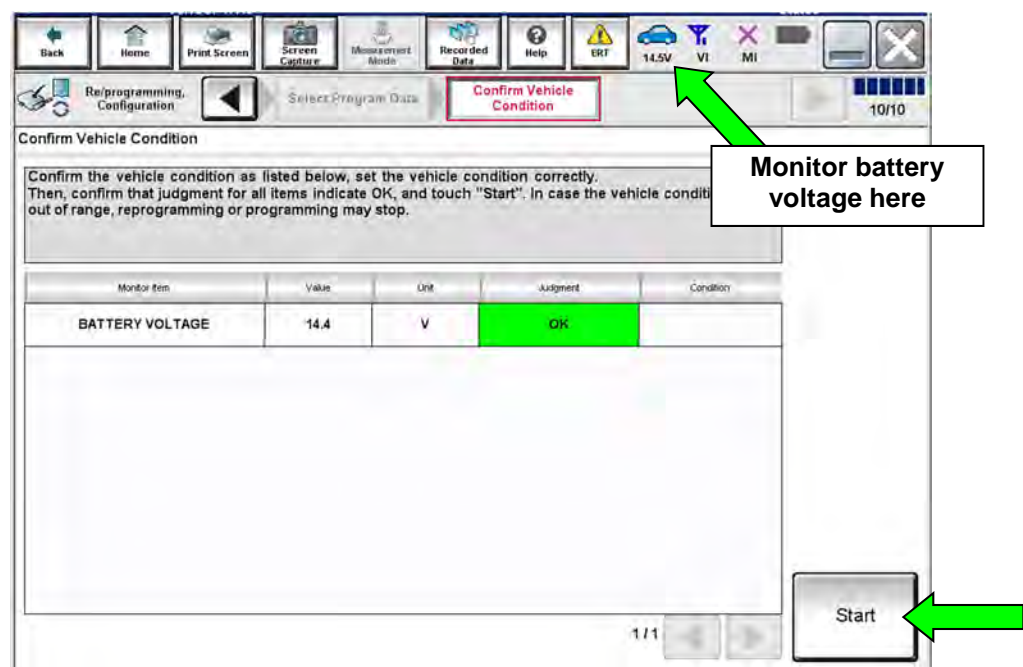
Back Home Print Screen Screen Capture Measurement Mode Recorded Data Help ERT 14.5V VI MI

Re/programming, Configuration Select Program Data Confirm Vehicle Condition 10/10

Confirm Vehicle Condition

Confirm the vehicle condition as listed below, set the vehicle condition correctly. Then, confirm that judgment for all items indicate OK, and touch "Start". In case the vehicle conditi out of range, reprogramming or programming may stop.

Monitor battery voltage here

| Monitor item | Value | Unit | Judgment | Condition |
|---|---|---|---|---|
| BATTERY VOLTAGE | 14.4 | V | OK | |

1/1

Start